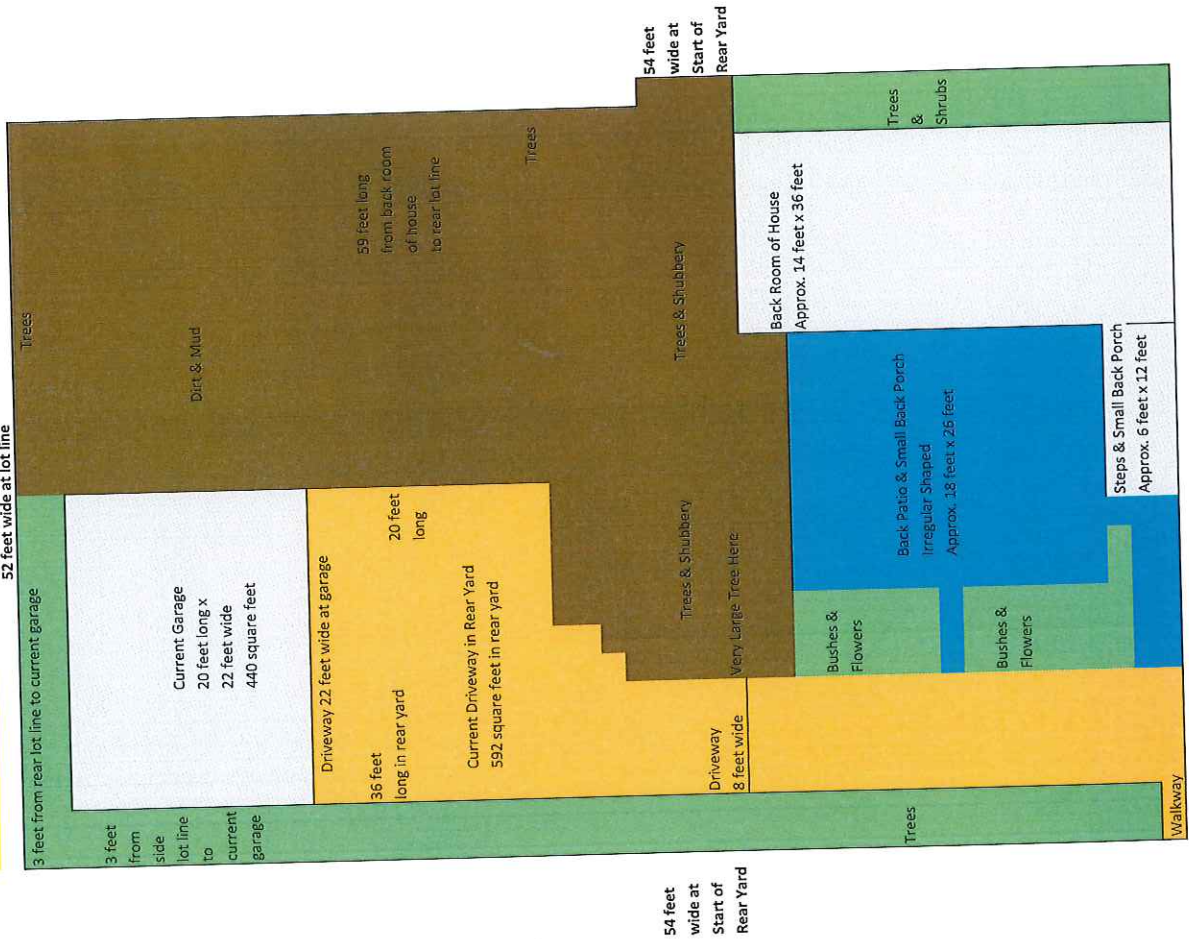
52 feet wide at lot line

Trees

Dirt & Mud

59 feet long from back room of house to rear lot line

Trees

Trees & Shubbery

54 feet wide at Start of Rear Yard

Trees & Shrubs

Back Room of House Approx. 14 feet x 36 feet

3 feet from rear lot line to current garage

Current Garage 20 feet long x 22 feet wide 440 square feet

Driveway 22 feet wide at garage

20 feet long

36 feet long in rear yard

Current Driveway in Rear Yard 592 square feet in rear yard

Trees & Shubbery

Very Large Tree Here

Back Patio & Small Back Porch Irregular Shaped Approx. 18 feet x 26 feet

Steps & Small Back Porch Approx. 6 feet x 12 feet

Bushes & Flowers

Bushes & Flowers

Driveway 8 feet wide

3 feet from side lot line to current garage

Trees

Walkway

54 feet wide at Start of Rear Yard